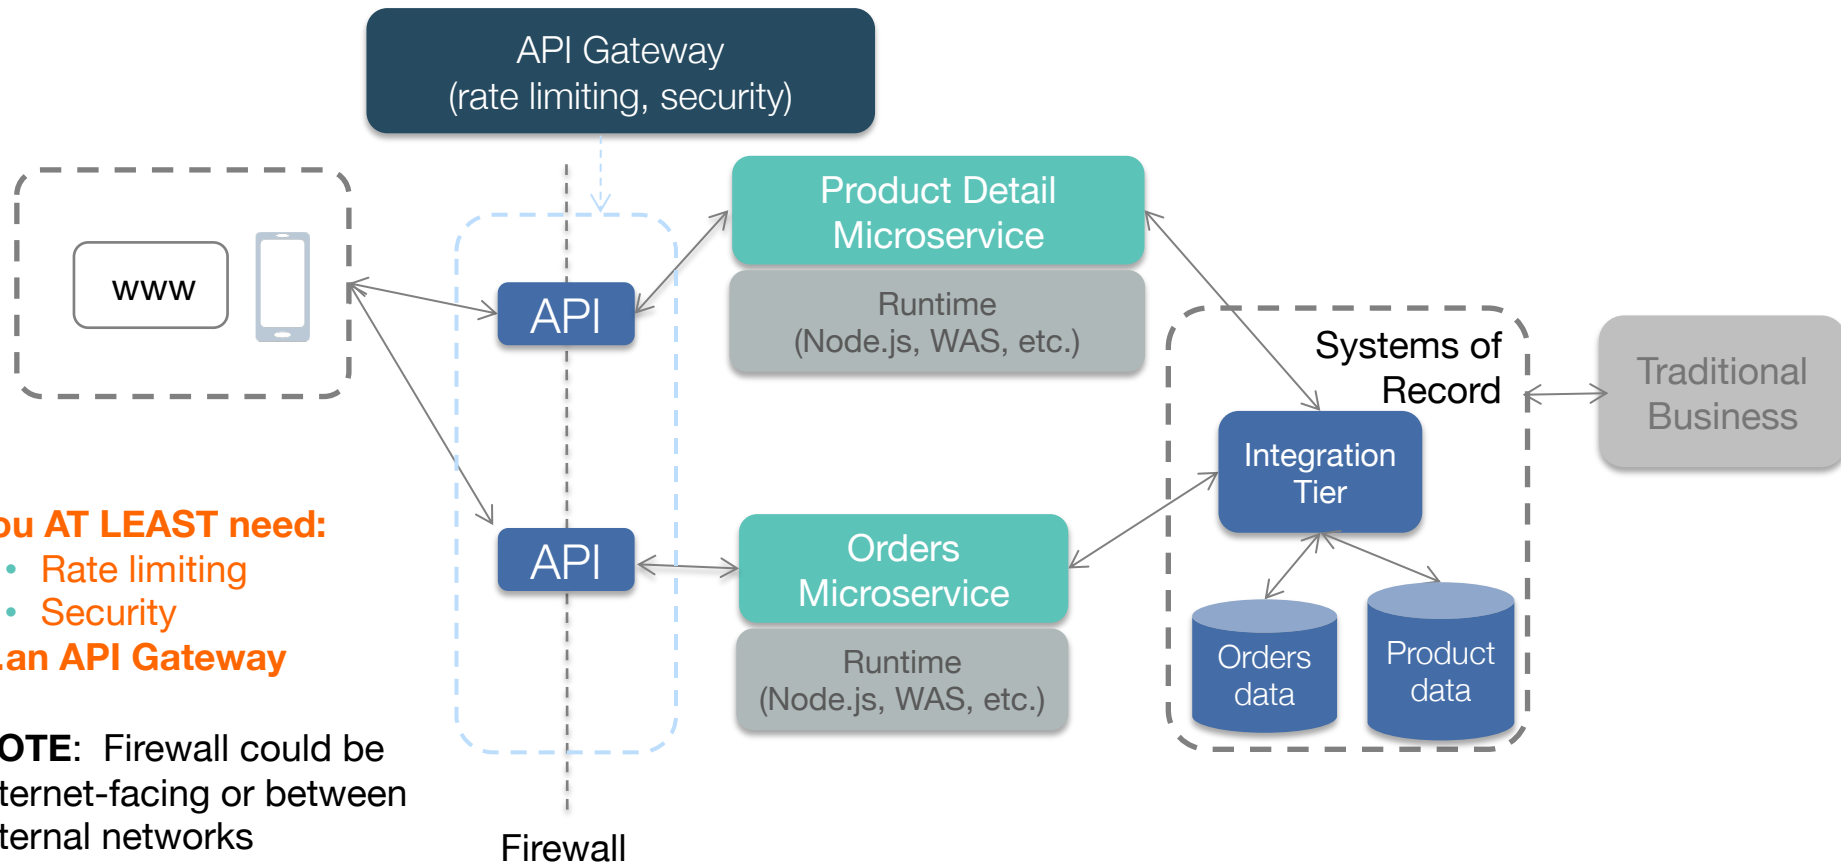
API Gateway
(rate limiting, security)

www

API

API

Product Detail Microservice

Runtime
(Node.js, WAS, etc.)

Orders Microservice

Runtime
(Node.js, WAS, etc.)

Systems of Record

Integration Tier

Orders data

Product data

Traditional Business

ou AT LEAST need:
• Rate limiting
• Security
.an API Gateway

OTE: Firewall could be ternet-facing or between ternal networks

Firewall